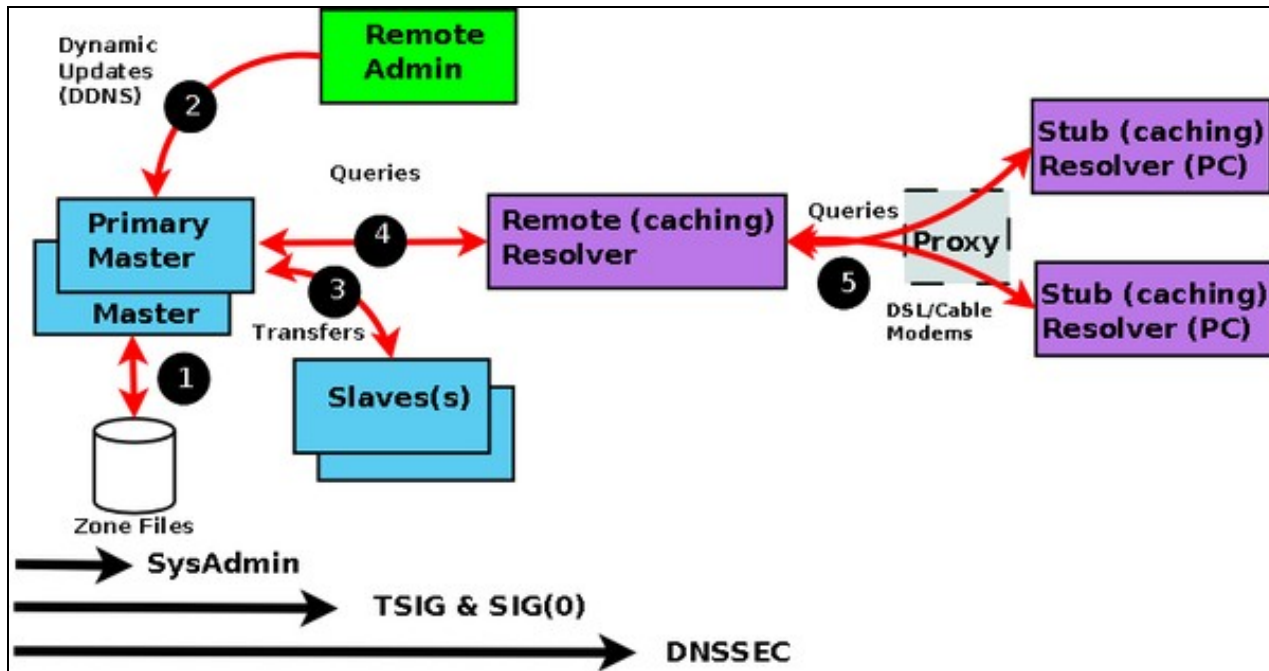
Dynamic Updates (DDNS)

Remote Admin

2

Queries

Primary Master

Master

4

3

Transfers

Remote (caching) Resolver

Queries

Proxy

5

DSL/Cable Modems

Stub (caching) Resolver (PC)

Stub (caching) Resolver (PC)

1

Slaves(s)

Zone Files

SysAdmin

TSIG & SIG(0)

DNSSEC